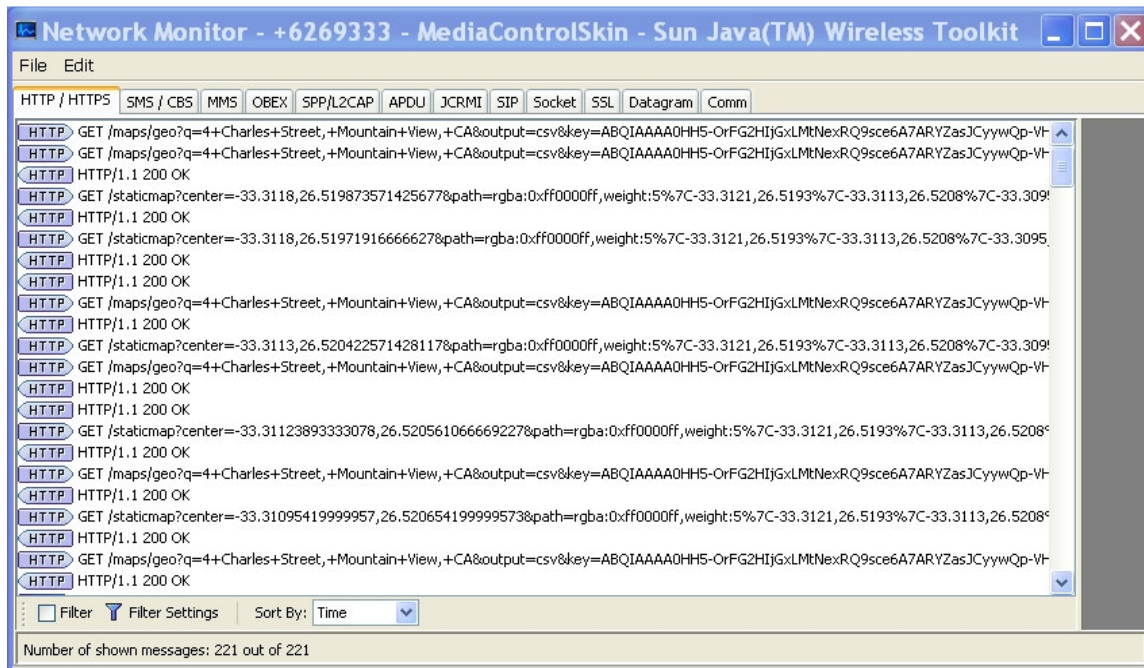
Network Monitor - +6269333 - MediaControlSkin - Sun Java(TM) Wireless Toolkit

File Edit

HTTP / HTTPS | SMS / CBS | MMS | OBEX | SPP/L2CAP | APDU | JCRMI | SIP | Socket | SSL | Datagram | Comm

HTTP GET /maps/geo?q=4+Charles+Street,+Mountain+View,+CA&output=csv&key=ABQIAAAA0HH5-OrFG2HIjGxLMtNexRQ9sce6A7ARYZasJCyywQp-VH
HTTP GET /maps/geo?q=4+Charles+Street,+Mountain+View,+CA&output=csv&key=ABQIAAAA0HH5-OrFG2HIjGxLMtNexRQ9sce6A7ARYZasJCyywQp-VH
HTTP HTTP/1.1 200 OK
HTTP GET /staticmap?center=-33.3118,26.519873571425677&path=rgba:0xff0000ff,weight:5%7C-33.3121,26.5193%7C-33.3113,26.5208%7C-33.309
HTTP HTTP/1.1 200 OK
HTTP GET /staticmap?center=-33.3118,26.51971916666627&path=rgba:0xff0000ff,weight:5%7C-33.3121,26.5193%7C-33.3113,26.5208%7C-33.3095
HTTP HTTP/1.1 200 OK
HTTP HTTP/1.1 200 OK
HTTP GET /maps/geo?q=4+Charles+Street,+Mountain+View,+CA&output=csv&key=ABQIAAAA0HH5-OrFG2HIjGxLMtNexRQ9sce6A7ARYZasJCyywQp-VH
HTTP HTTP/1.1 200 OK
HTTP GET /staticmap?center=-33.3113,26.520422571428117&path=rgba:0xff0000ff,weight:5%7C-33.3121,26.5193%7C-33.3113,26.5208%7C-33.309
HTTP GET /maps/geo?q=4+Charles+Street,+Mountain+View,+CA&output=csv&key=ABQIAAAA0HH5-OrFG2HIjGxLMtNexRQ9sce6A7ARYZasJCyywQp-VH
HTTP HTTP/1.1 200 OK
HTTP HTTP/1.1 200 OK
HTTP GET /staticmap?center=-33.31123893333078,26.520561066669227&path=rgba:0xff0000ff,weight:5%7C-33.3121,26.5193%7C-33.3113,26.5208
HTTP HTTP/1.1 200 OK
HTTP GET /maps/geo?q=4+Charles+Street,+Mountain+View,+CA&output=csv&key=ABQIAAAA0HH5-OrFG2HIjGxLMtNexRQ9sce6A7ARYZasJCyywQp-VH
HTTP HTTP/1.1 200 OK
HTTP GET /staticmap?center=-33.31095419999957,26.520654199999573&path=rgba:0xff0000ff,weight:5%7C-33.3121,26.5193%7C-33.3113,26.5208
HTTP HTTP/1.1 200 OK
HTTP GET /maps/geo?q=4+Charles+Street,+Mountain+View,+CA&output=csv&key=ABQIAAAA0HH5-OrFG2HIjGxLMtNexRQ9sce6A7ARYZasJCyywQp-VH
HTTP HTTP/1.1 200 OK

Filter | Filter Settings | Sort By: Time

Number of shown messages: 221 out of 221